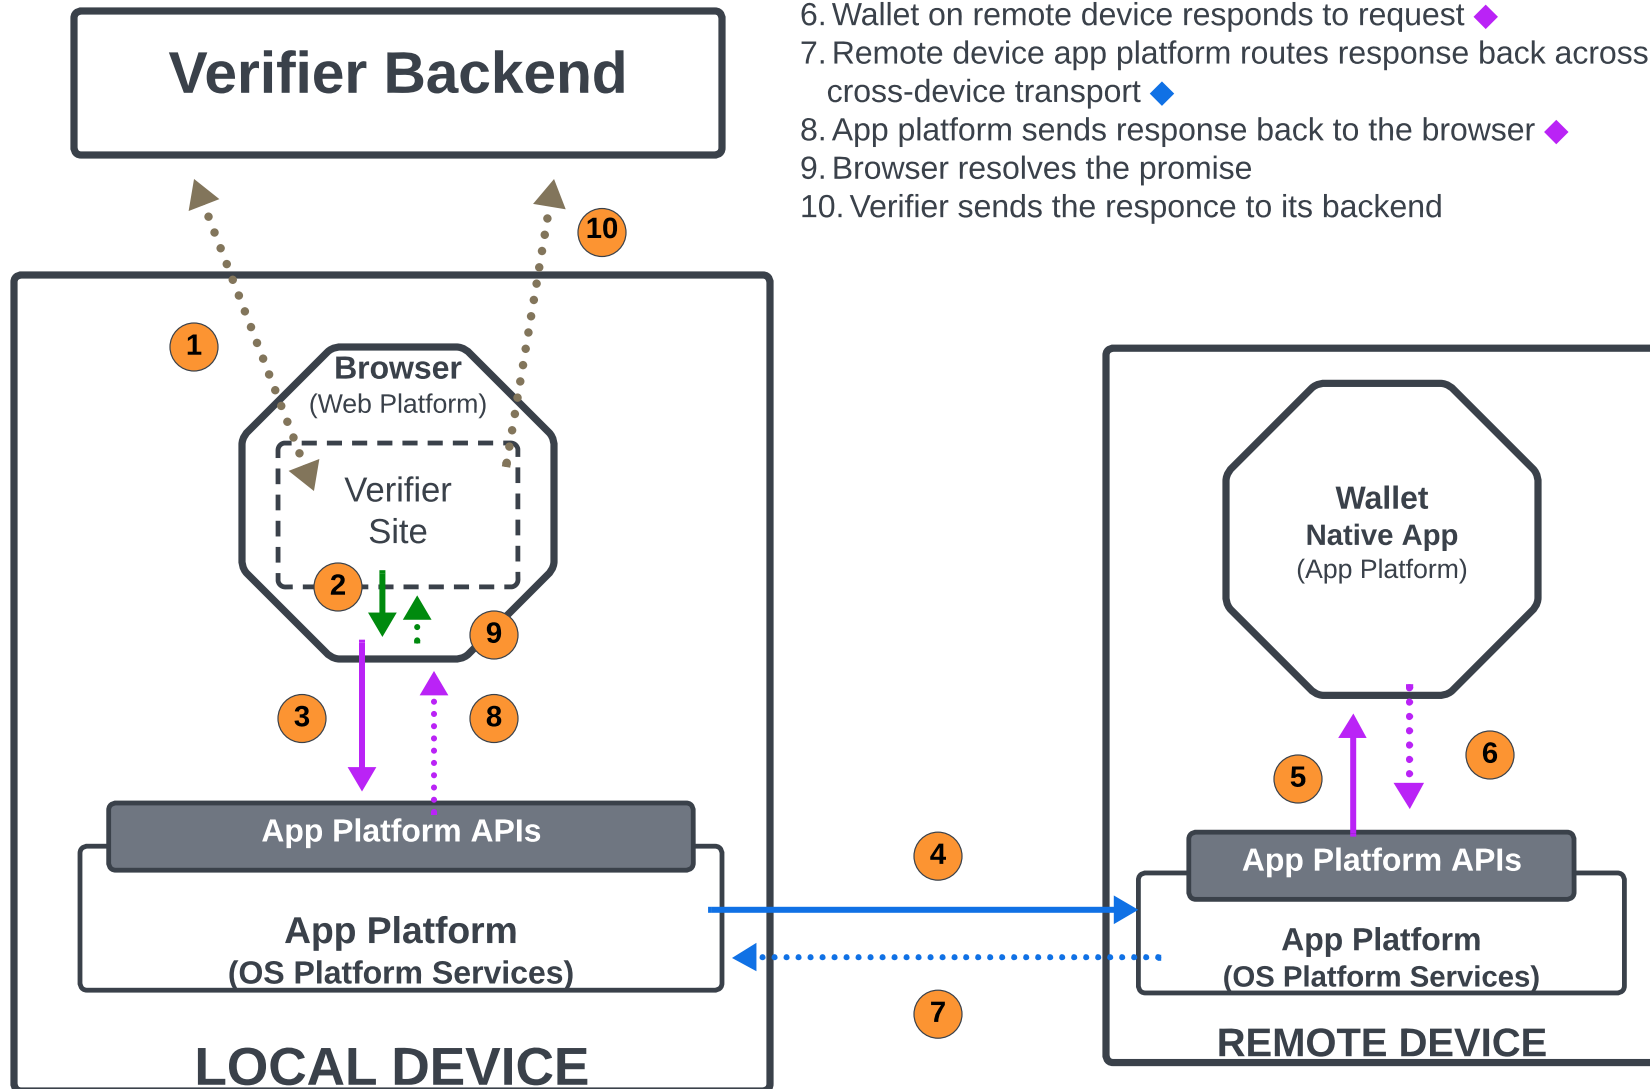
Verifier Backend

6. Wallet on remote device responds to request
7. Remote device app platform routes response back across cross-device transport
8. App platform sends response back to the browser
9. Browser resolves the promise
10. Verifier sends the responce to its backend

10

1

Browser
(Web Platform)

Verifier
Site

2

9

3

8

App Platform APIs

App Platform
(OS Platform Services)

LOCAL DEVICE

4

7

Wallet
Native App
(App Platform)

5

6

App Platform APIs

App Platform
(OS Platform Services)

REMOTE DEVICE